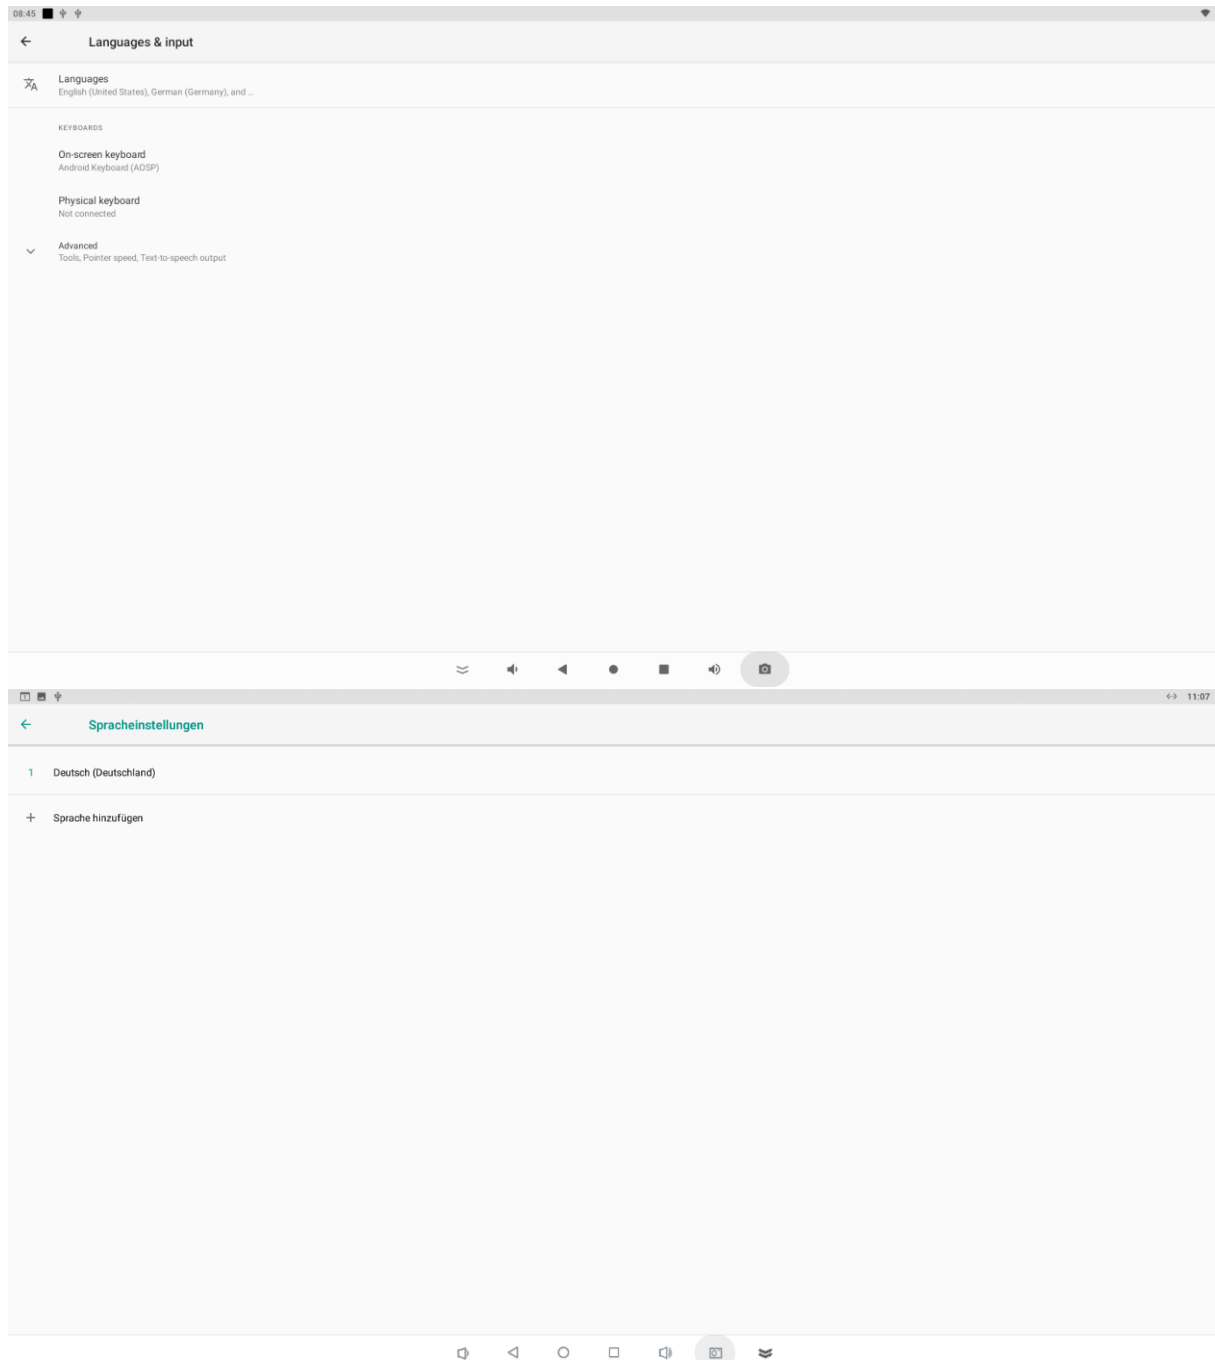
08:45

Languages & input

Languages
English (United States), German (Germany), and ...

KEYBOARDS

On-screen keyboard
Android Keyboard (AOSP)

Physical keyboard
Not connected

Advanced
Tools, Pointer speed, Text-to-speech output

11:07

Spracheinstellungen

1 Deutsch (Deutschland)

+ Sprache hinzufügen